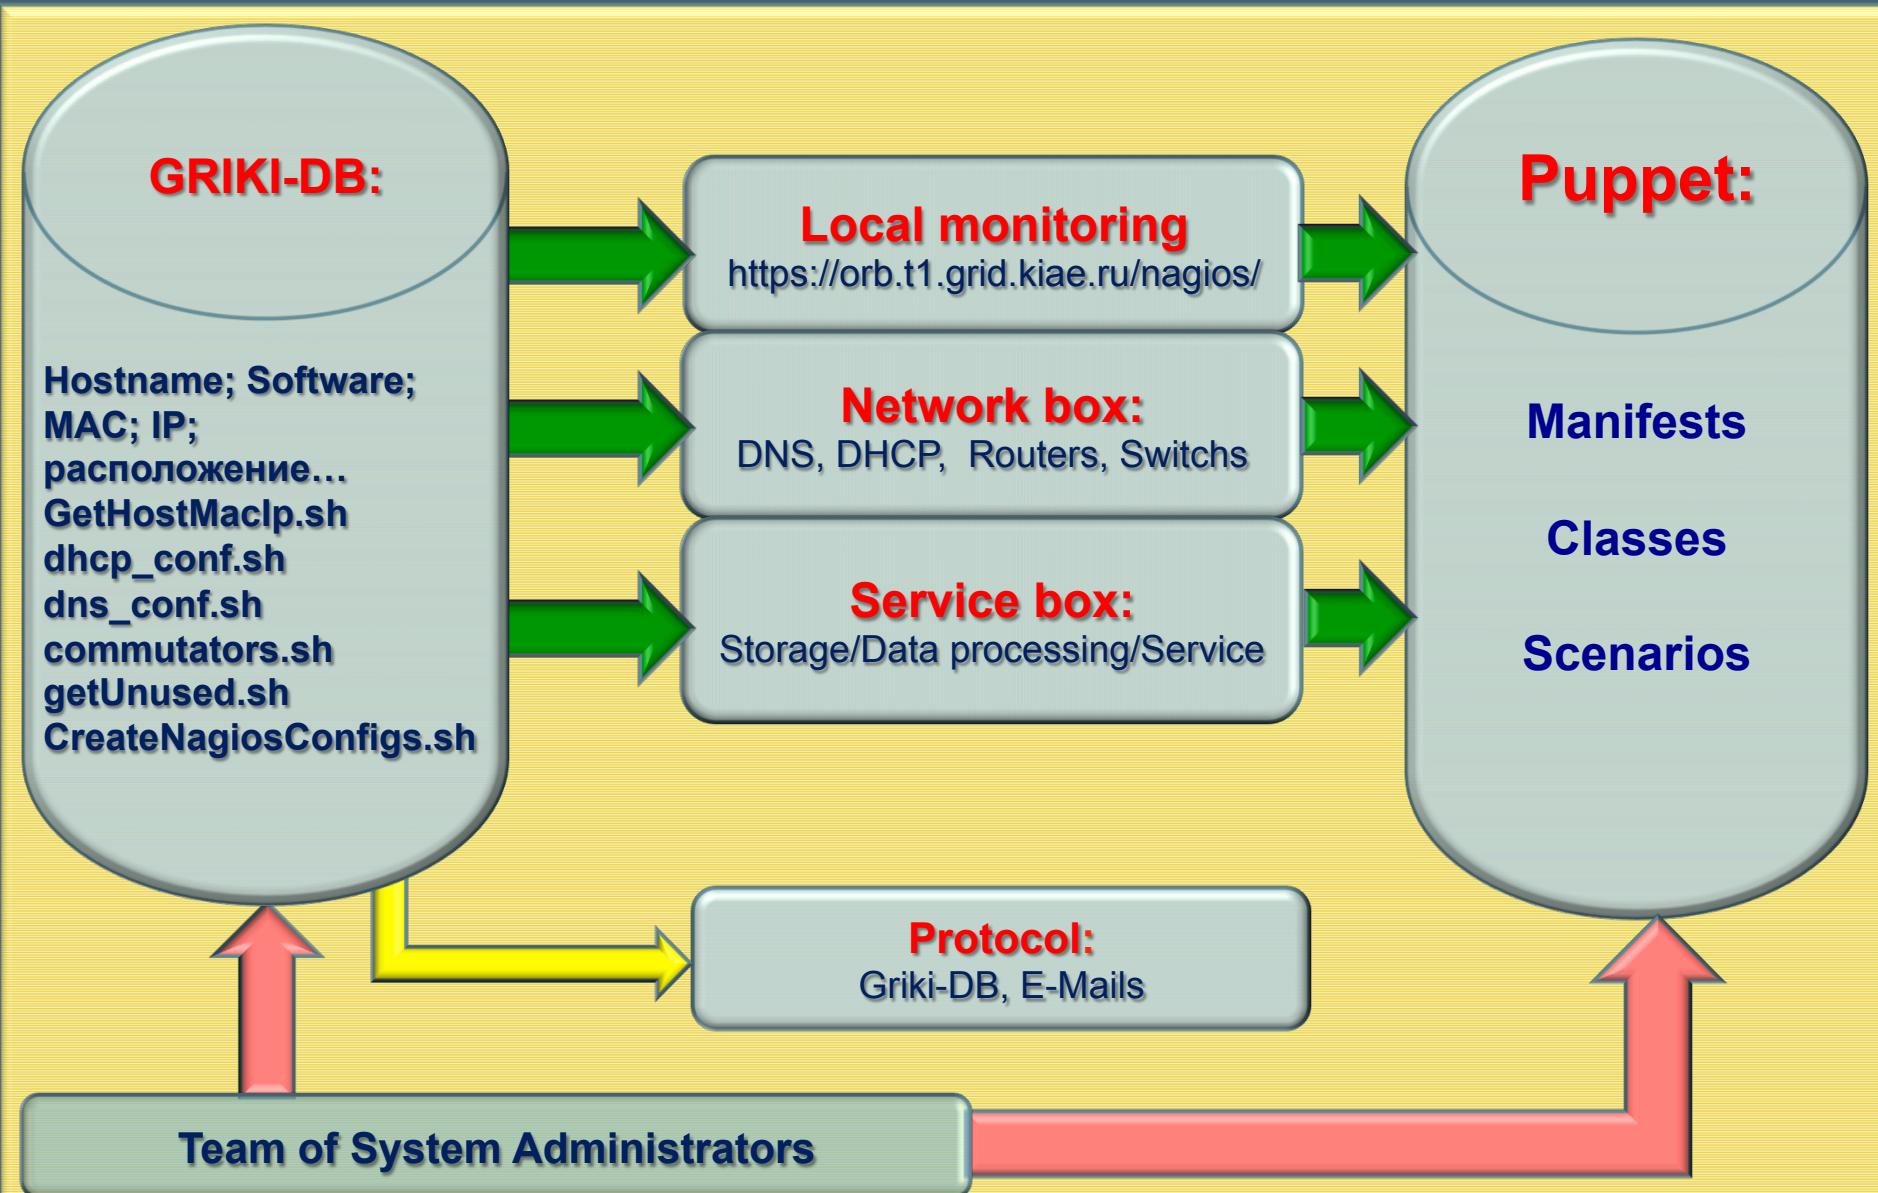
GRIKI-DB:

Hostname; Software;
MAC; IP;
расположение…
GetHostMacIp.sh
dhcp_conf.sh
dns_conf.sh
commutators.sh
getUnused.sh
CreateNagiosConfigs.sh

Local monitoring
https://orb.t1.grid.kiae.ru/nagios/

Network box:
DNS, DHCP, Routers, Switchs

Service box:
Storage/Data processing/Service

Puppet:

Manifests

Classes

Scenarios

Protocol:
Griki-DB, E-Mails

Team of System Administrators